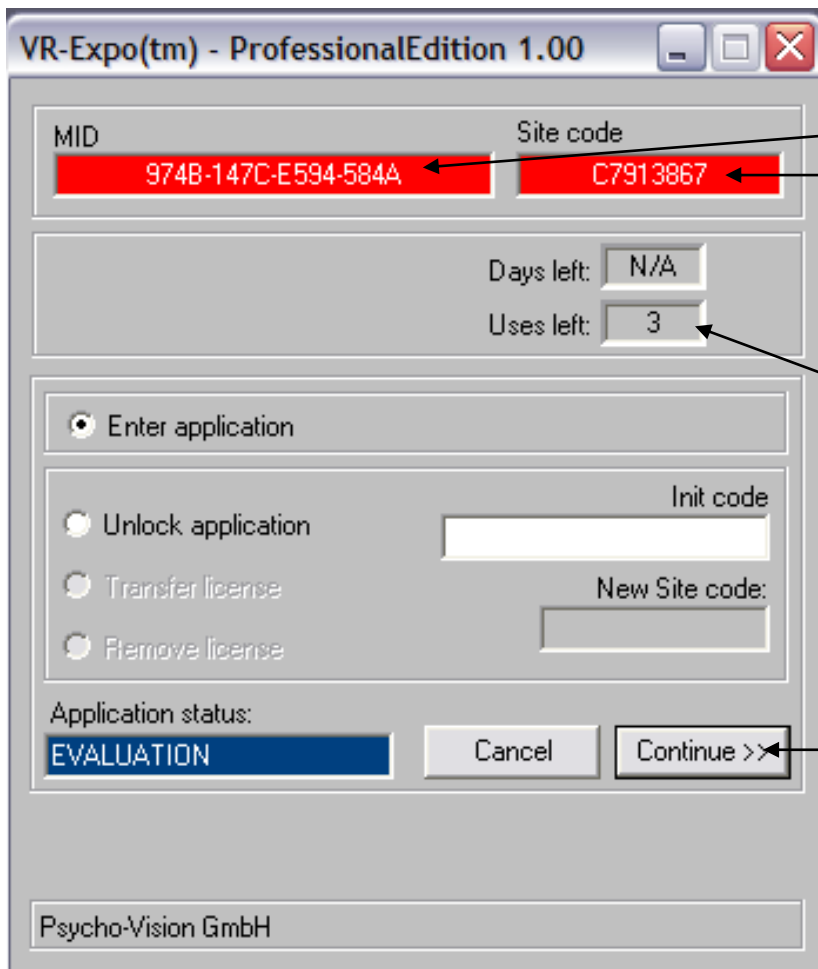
VR-Expo(tm) - ProfessionalEdition 1.00

MID
974B-147C-E594-584A

Site code
C7913867

Days left: N/A
Uses left: 3

Enter application

Unlock application
Transfer license
Remove license

Init code

New Site code:

Application status:
EVALUATION

Cancel
Continue >>

Psycho-Vision GmbH